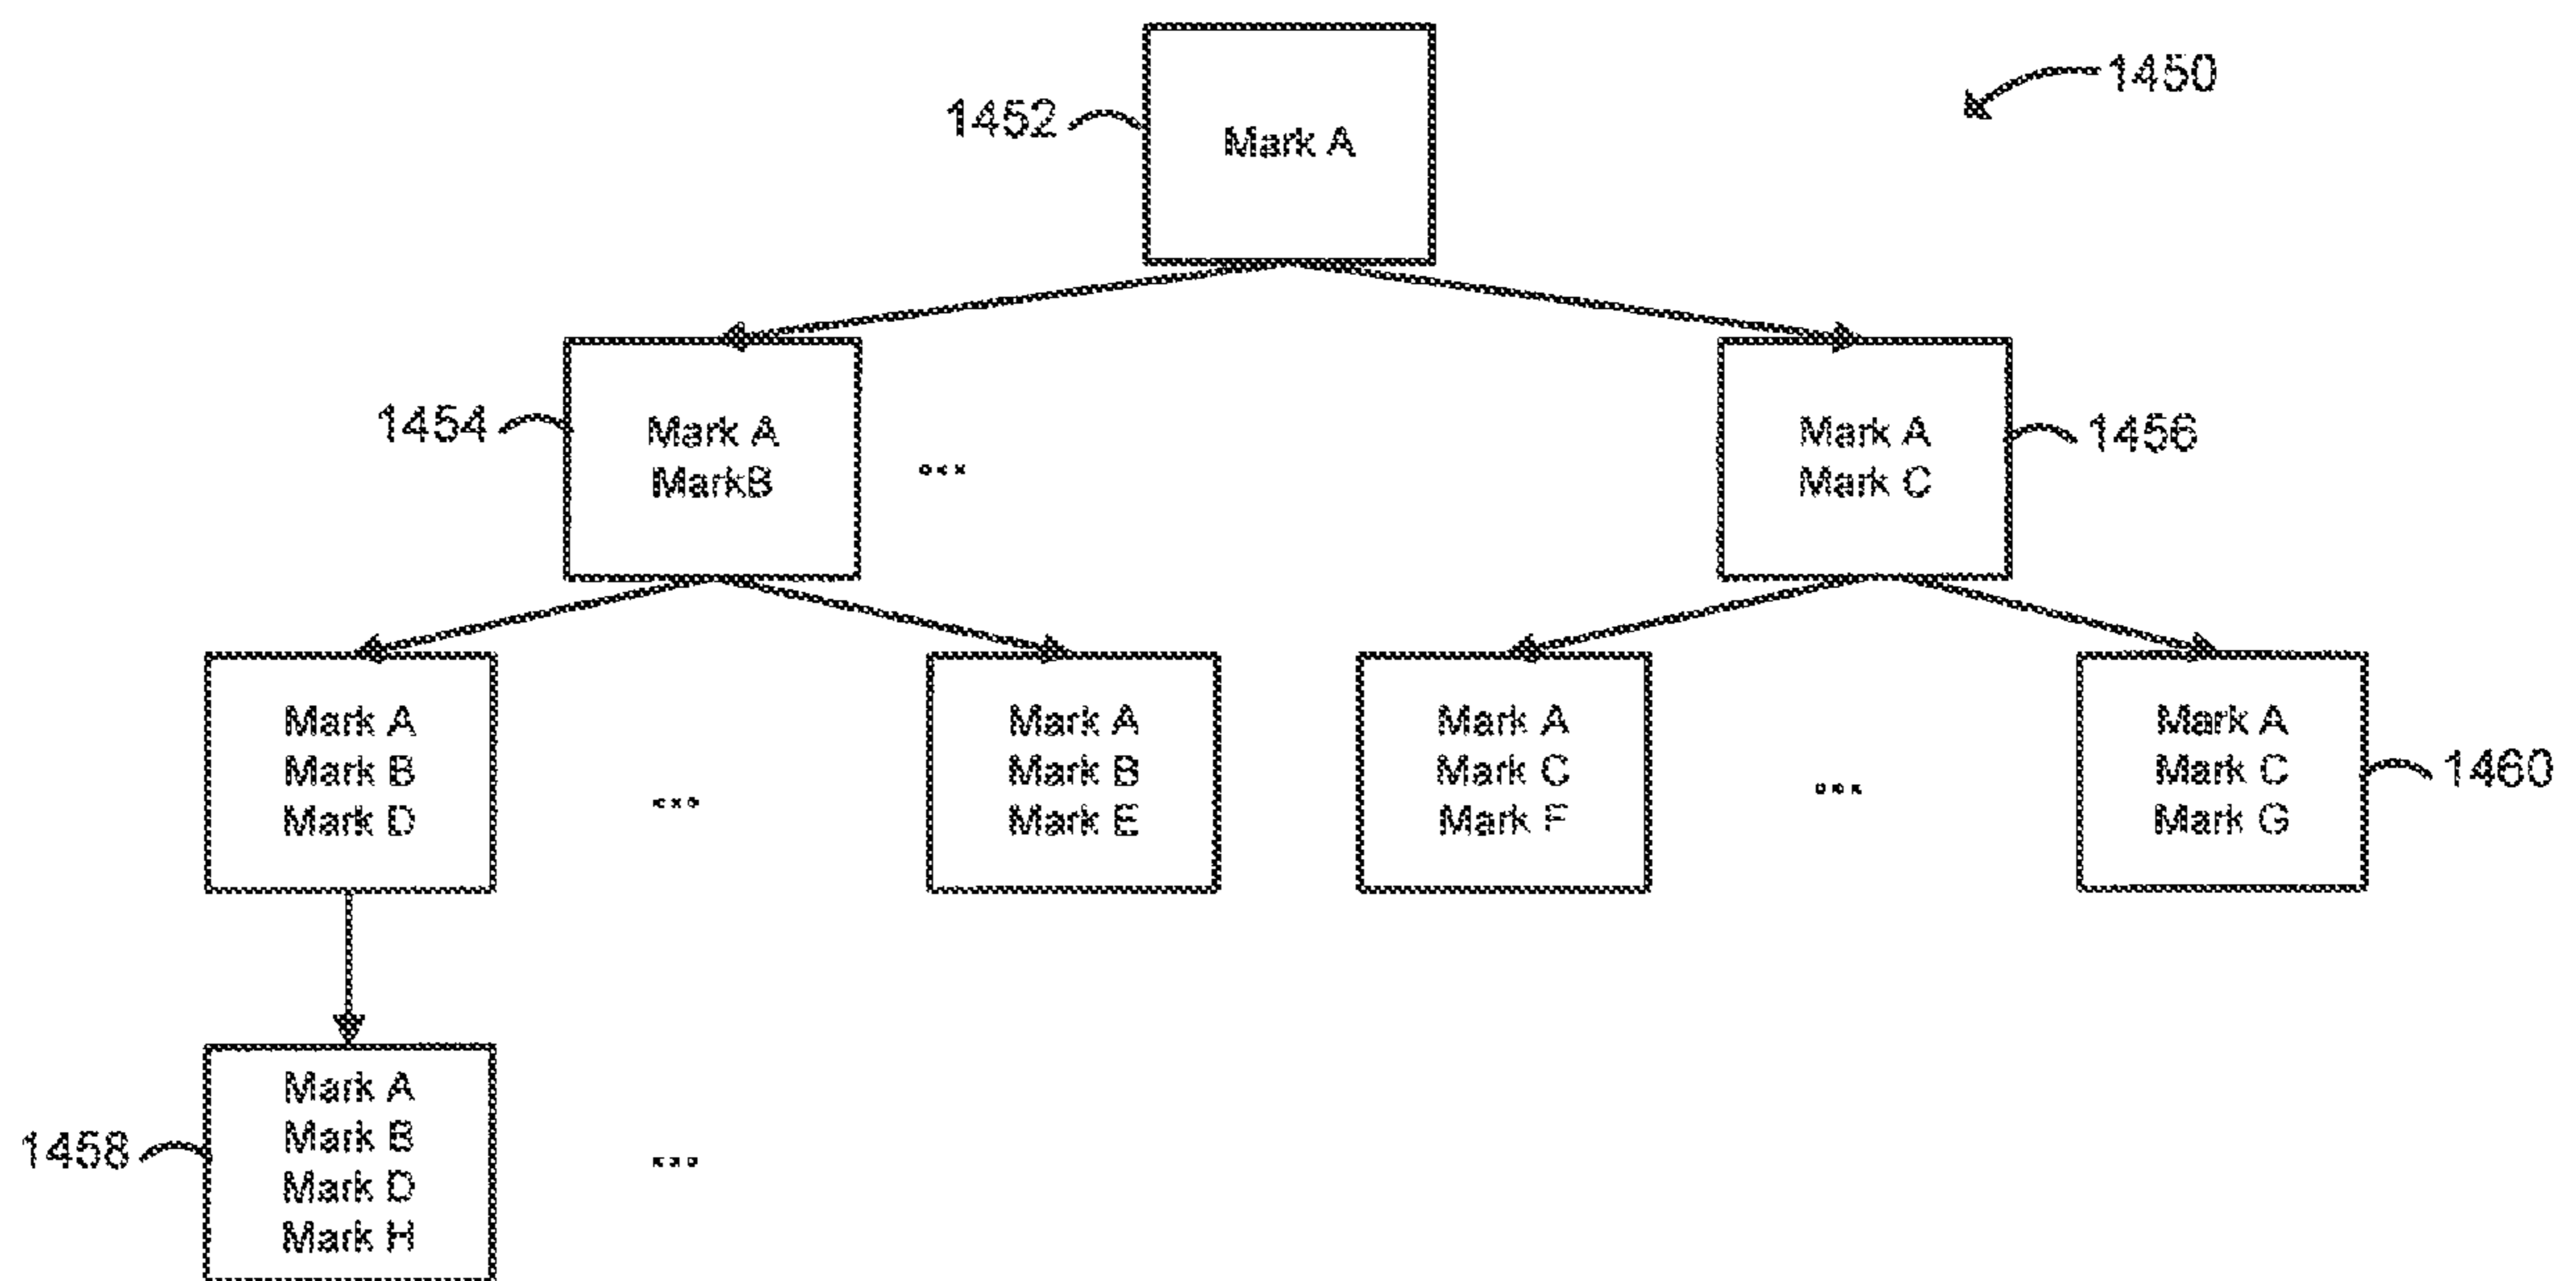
1450

1452

Mark A

1454

Mark A
MarkB

...

Mark A
Mark C

1456

Mark A
Mark B
Mark D

...

Mark A
Mark B
Mark E

Mark A
Mark C
Mark F

...

Mark A
Mark C
Mark G

1460

1458

Mark A
Mark B
Mark D
Mark H

...